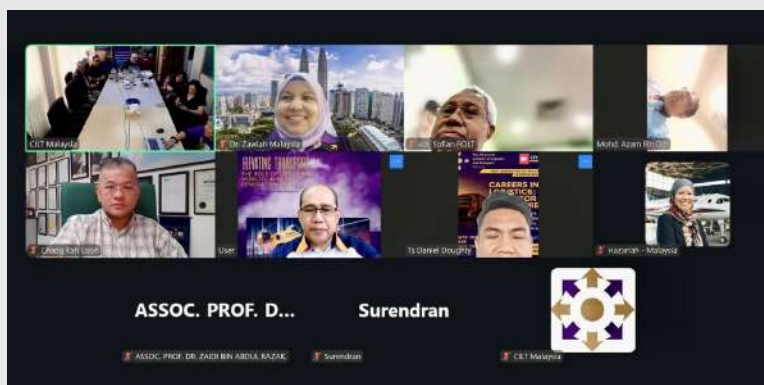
CILT Malaysia

Dr. Zawiah Malaysia

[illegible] Sofian FOLT

Mohd. Azam Bin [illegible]

Chong Kah Loon

User

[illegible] THE ROLE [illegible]

Ts Daniel Doughty

CAREERS IN LOGISTICS: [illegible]

Kazarah - Malaysia

ASSOC. PROF. D...

Surendran

ASSOC. PROF. DR. ZAIDI BIN ABDUL RAZAK

Surendran

CILT Malaysia